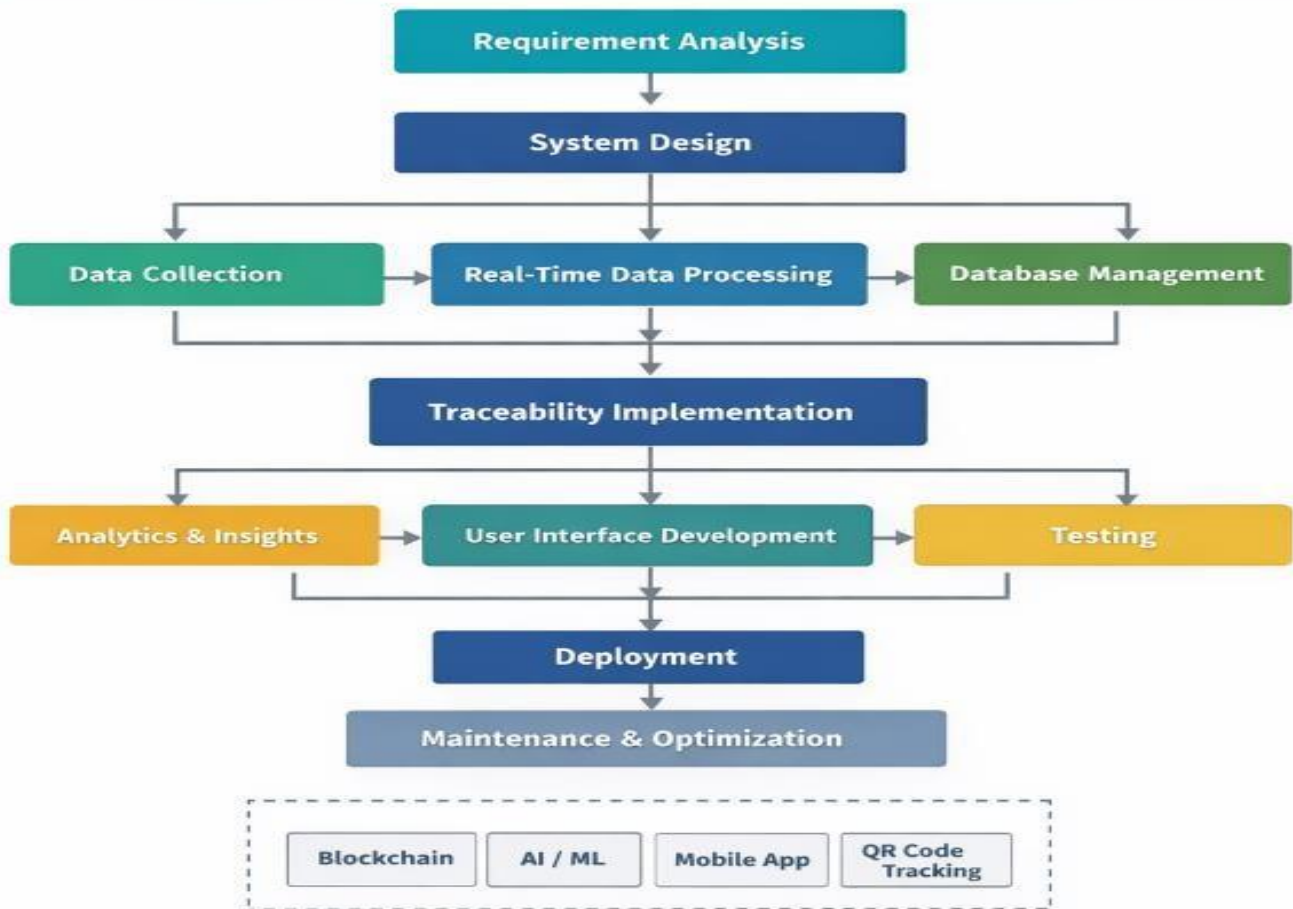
Requirement Analysis

System Design

Data Collection

Real-Time Data Processing

Database Management

Traceability Implementation

Analytics & Insights

User Interface Development

Testing

Deployment

Maintenance & Optimization

Blockchain

AI / ML

Mobile App

QR Code Tracking